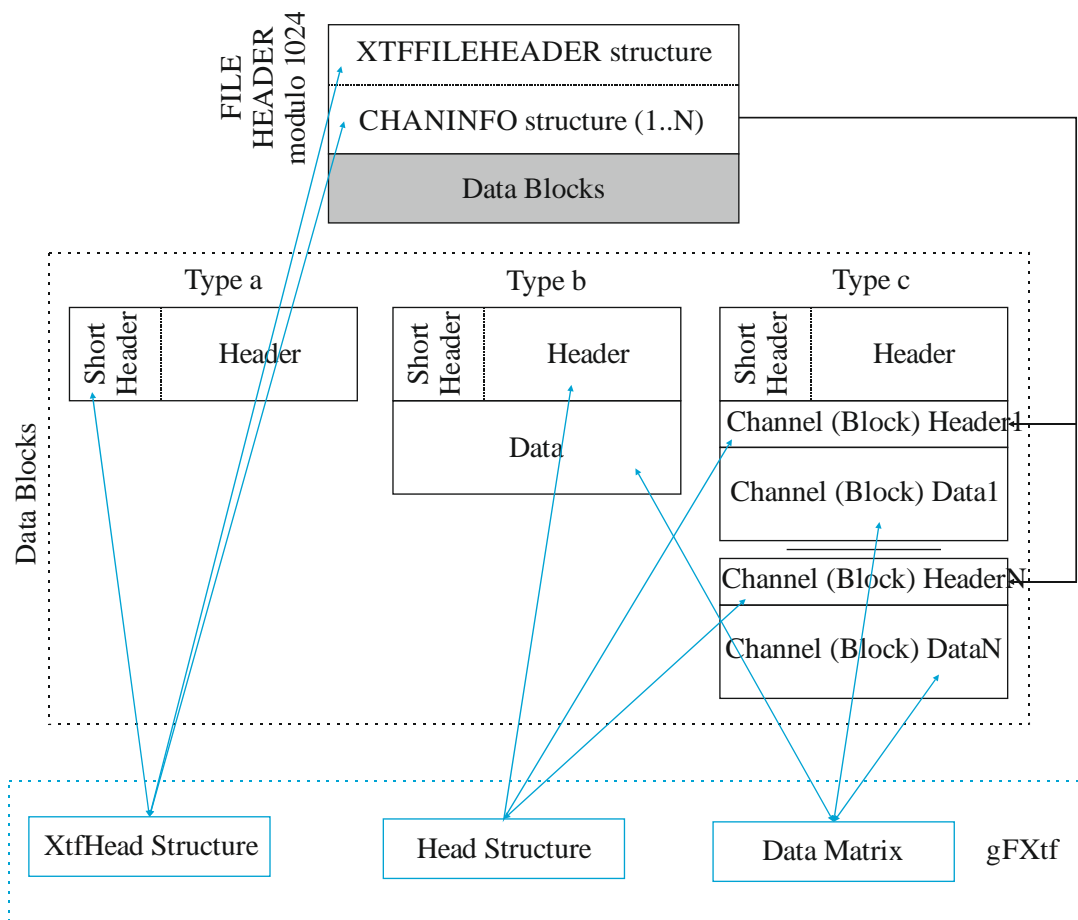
FILE HEADER modulo 1024

XTFFILEHEADER structure

CHANINFO structure (1..N)

Data Blocks

Data Blocks

Type a

Short Header

Header

Type b

Short Header

Header

Data

Type c

Short Header

Header

Channel (Block) Header1

Channel (Block) Data1

Channel (Block) HeaderN

Channel (Block) DataN

XtfHead Structure

Head Structure

Data Matrix

gFXtf